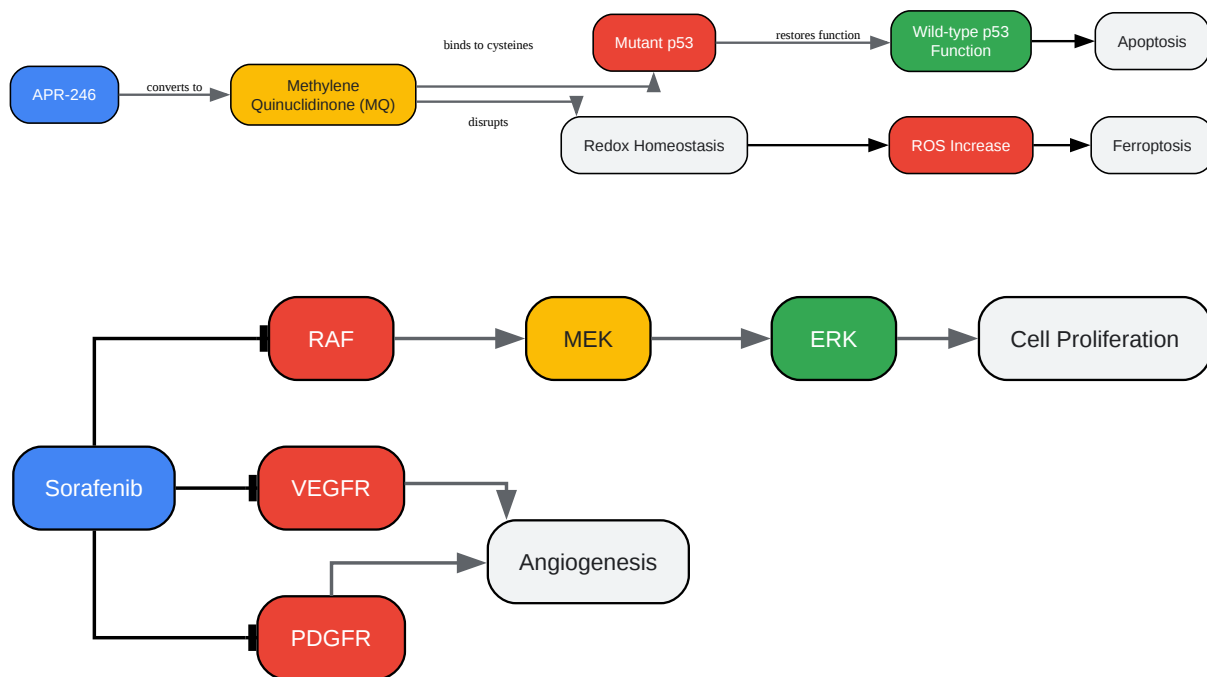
APR-246

converts to

Methylene Quinuclidinone (MQ)

binds to cysteines

Mutant p53

restores function

Wild-type p53 Function

Apoptosis

disrupts

Redox Homeostasis

ROS Increase

Ferroptosis

RAF

MEK

ERK

Cell Proliferation

Sorafenib

VEGFR

Angiogenesis

PDGFR